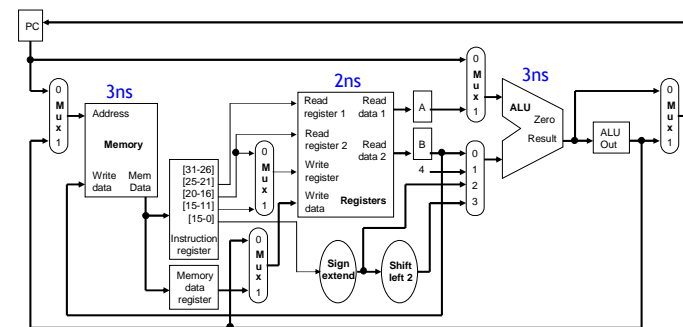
PC

0
M
u
x
1

3ns

Address

Memory

Write data

Mem Data

[31-26]
[25-21]
[20-16]
[15-11]
[15-0]

Instruction register

Memory data register

0
M
u
x
1

0
M
u
x
1

2ns

Read register 1

Read data 1

Read register 2

Read data 2

Write register

Write data

Registers

A

B

4

Sign extend

Shift left 2

0
M
u
x
1

0
1
2
3

3ns

ALU

Zero

Result

ALU Out

0
M
u
x
1